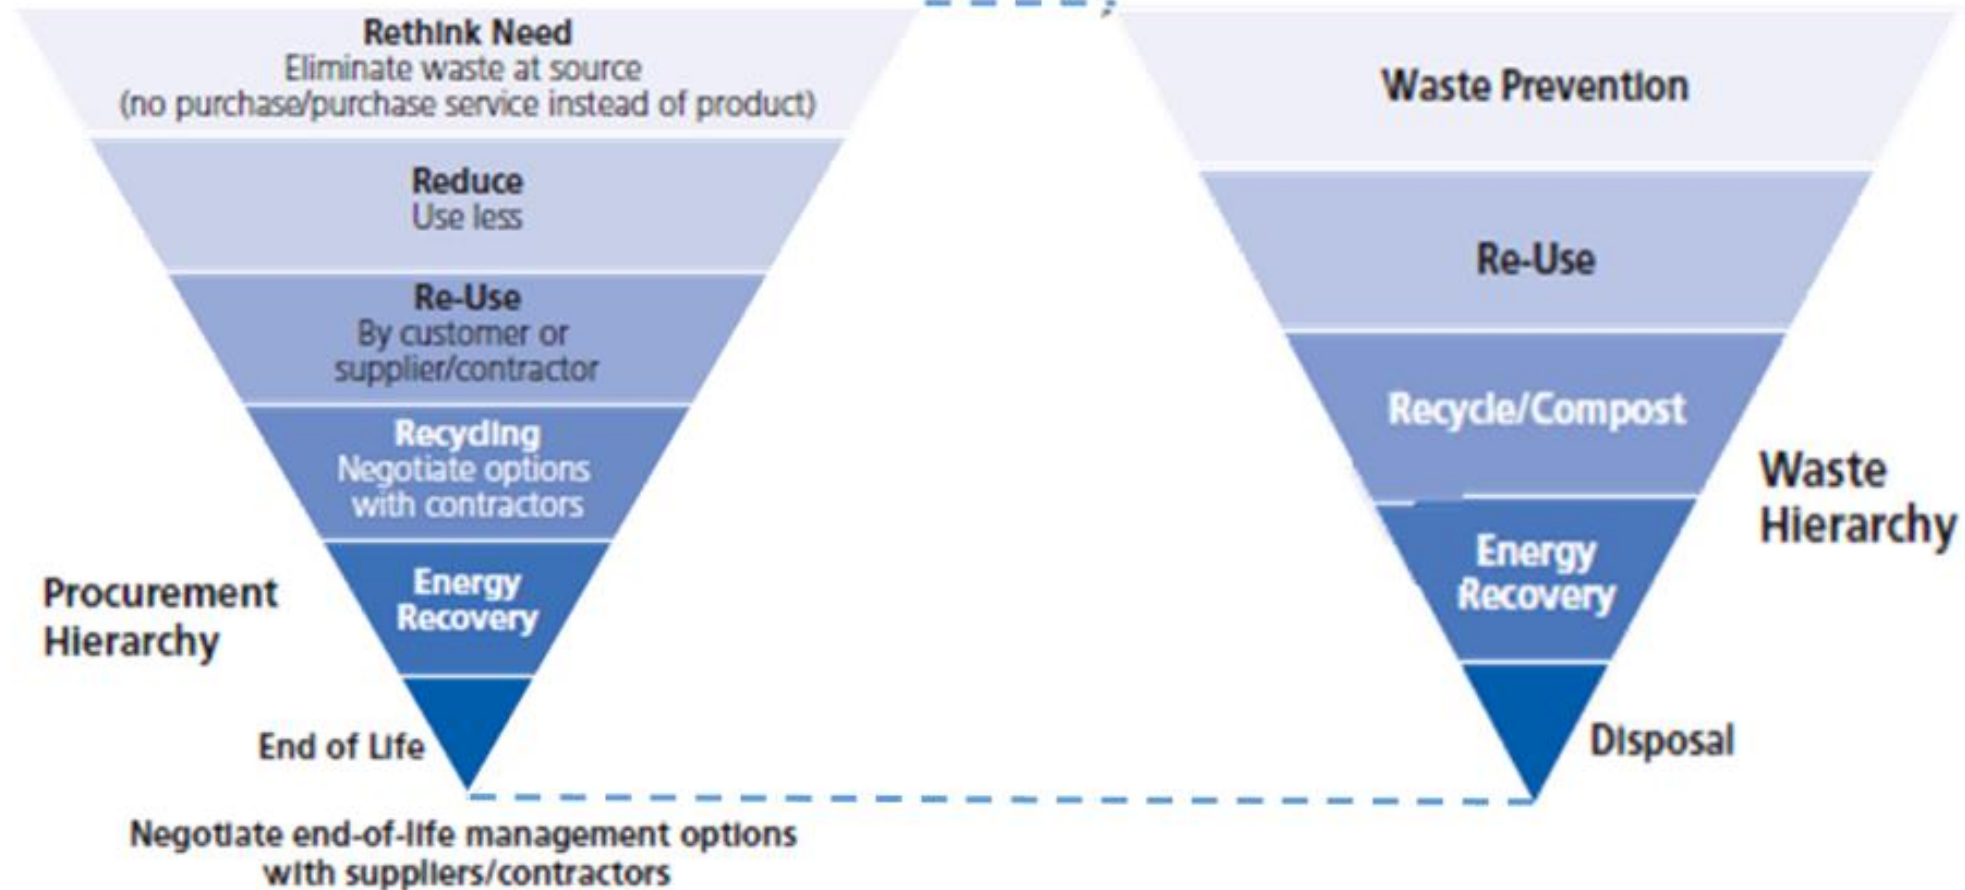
Rethink Need
Eliminate waste at source
(no purchase/purchase service instead of product)

Reduce
Use less

Re-Use
By customer or supplier/contractor

Recycling
Negotiate options with contractors

Energy Recovery

Procurement Hierarchy

End of Life

Negotiate end-of-life management options with suppliers/contractors

Waste Prevention

Re-Use

Recycle/Compost

Energy Recovery

Waste Hierarchy

Disposal